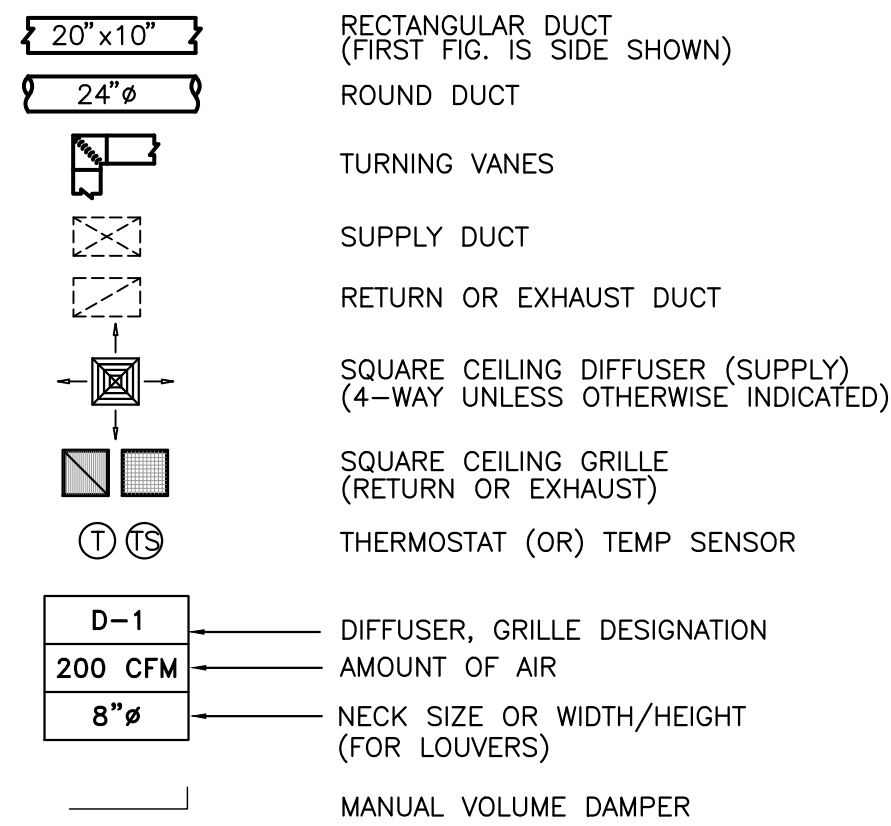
20"x10"
RECTANGULAR DUCT
(FIRST FIG. IS SIDE SHOWN)

24"ø
ROUND DUCT

TURNING VANES

SUPPLY DUCT

RETURN OR EXHAUST DUCT

SQUARE CEILING DIFFUSER (SUPPLY)
(4–WAY UNLESS OTHERWISE INDICATED)

SQUARE CEILING GRILLE
(RETURN OR EXHAUST)

T TS
THERMOSTAT (OR) TEMP SENSOR

| D–1 |
|---|
| 200 CFM |
| 8"ø |

DIFFUSER, GRILLE DESIGNATION
AMOUNT OF AIR
NECK SIZE OR WIDTH/HEIGHT
(FOR LOUVERS)

MANUAL VOLUME DAMPER